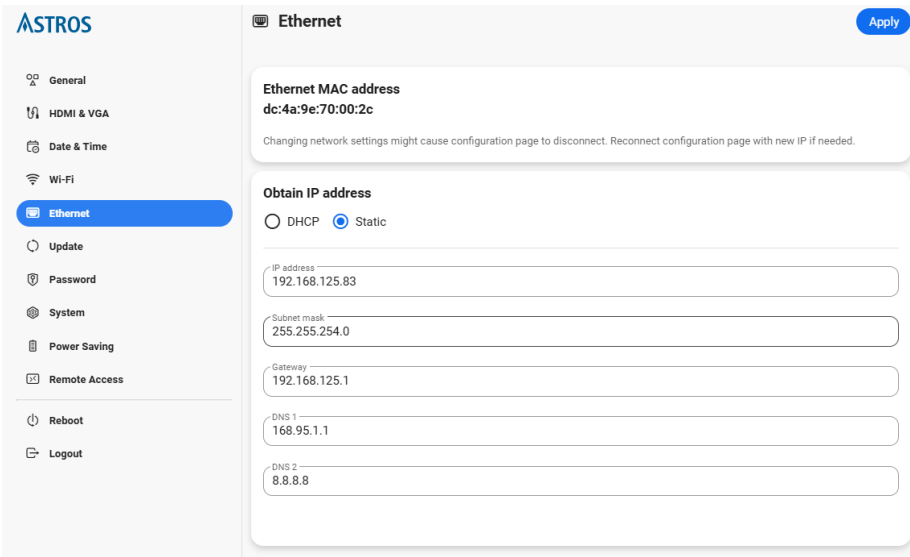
ASTROS

General
HDMI & VGA
Date & Time
Wi-Fi
Ethernet
Update
Password
System
Power Saving
Remote Access
Reboot
Logout

Ethernet

Apply

Ethernet MAC address
dc:4a:9e:70:00:2c

Changing network settings might cause configuration page to disconnect. Reconnect configuration page with new IP if needed.

Obtain IP address
DHCP Static

IP address
192.168.125.83

Subnet mask
255.255.254.0

Gateway
192.168.125.1

DNS 1
168.95.1.1

DNS 2
8.8.8.8